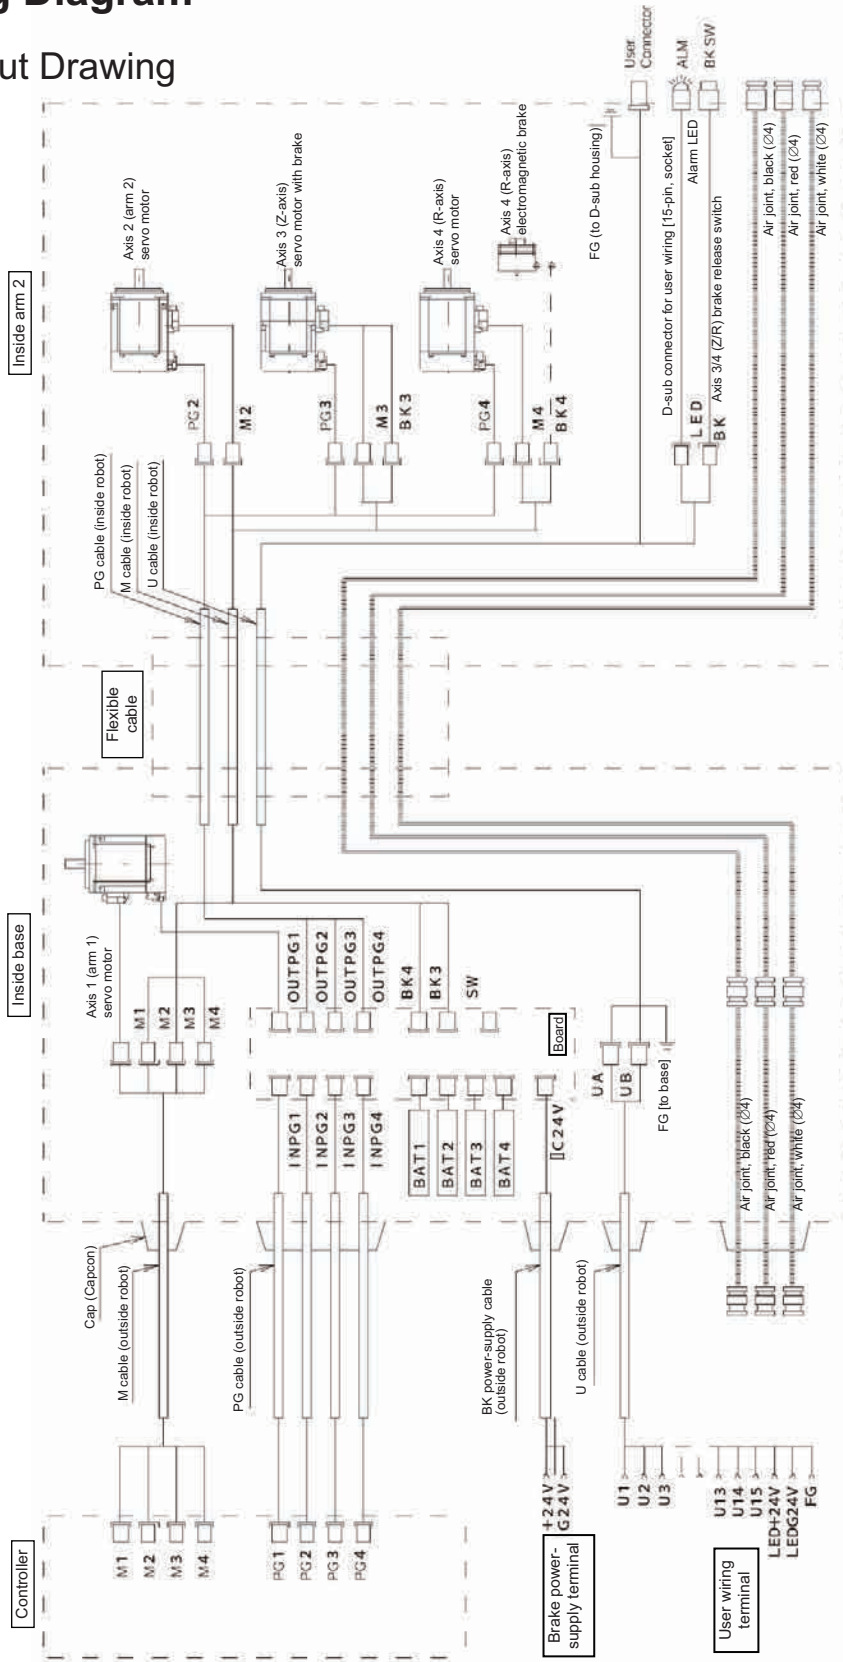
g Diagram

ut Drawing

Inside arm 2

User Connector

ALM

BK SW

FG (to D-sub housing)

D-sub connector for user wiring [15-pin, socket]

Alarm LED

Axis 3/4 (Z/R) brake release switch

Air joint, black (Ø4)

Air joint, red (Ø4)

Air joint, white (Ø4)

Axis 2 (arm 2) servo motor

Axis 3 (Z-axis) servo motor with brake

Axis 4 (R-axis) servo motor

Axis 4 (R-axis) electromagnetic brake

PG2

M2

PG3

M3

BK3

PG4

M4

BK4

LED

BK

PG cable (inside robot)

M cable (inside robot)

U cable (inside robot)

Flexible cable

Inside base

Axis 1 (arm 1) servo motor

M1

M2

M3

M4

OUTPG1

OUTPG2

OUTPG3

OUTPG4

BK4

BK3

SW

Board

INPG1

INPG2

INPG3

INPG4

BAT1

BAT2

BAT3

BAT4

C24V

UA

UB

FG [to base]

Air joint, black (Ø4)

Air joint, red (Ø4)

Air joint, white (Ø4)

Cap (Capcon)

M cable (outside robot)

PG cable (outside robot)

BK power-supply cable (outside robot)

U cable (outside robot)

Controller

M1

M2

M3

M4

PG1

PG2

PG3

PG4

+24V

G24V

Brake power-supply terminal

U1

U2

U3

U13

U14

U15

LED+24V

LEDG24V

FG

User wiring terminal